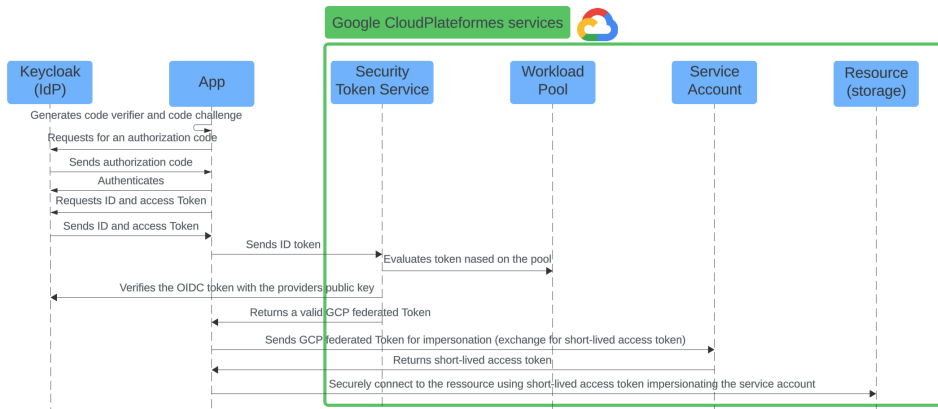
Google CloudPlateformes services

Keycloak (IdP)

App

Security Token Service

Workload Pool

Service Account

Resource (storage)

Generates code verifier and code challenge

Requests for an authorization code

Sends authorization code

Authenticates

Requests ID and access Token

Sends ID and access Token

Sends ID token

Evaluates token nased on the pool

Verifies the OIDC token with the providers public key

Returns a valid GCP federated Token

Sends GCP federated Token for impersonation (exchange for short-lived access token)

Returns short-lived access token

Securely connect to the ressource using short-lived access token impersionating the service account